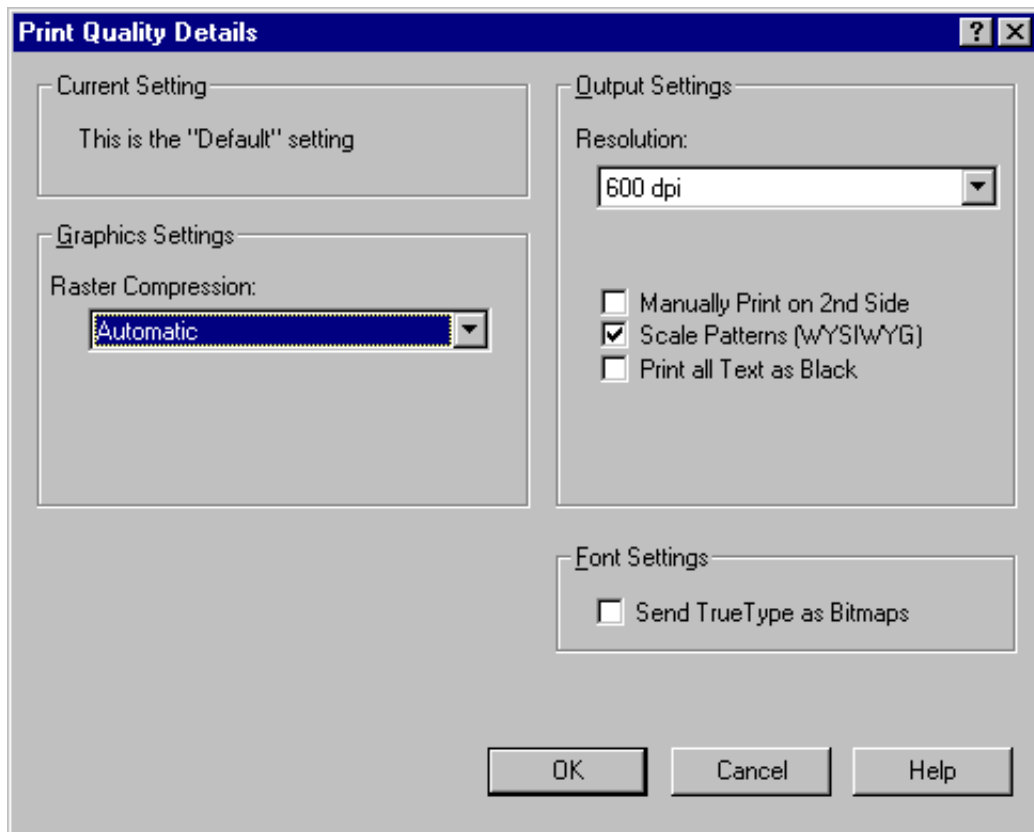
Print Quality Details

?

Current Setting

This is the "Default" setting

Graphics Settings

Raster Compression:

Automatic

Output Settings

Resolution:

600 dpi

Manually Print on 2nd Side

Scale Patterns (WYSIWYG)

Print all Text as Black

Font Settings

Send TrueType as Bitmaps

OK

Cancel

Help